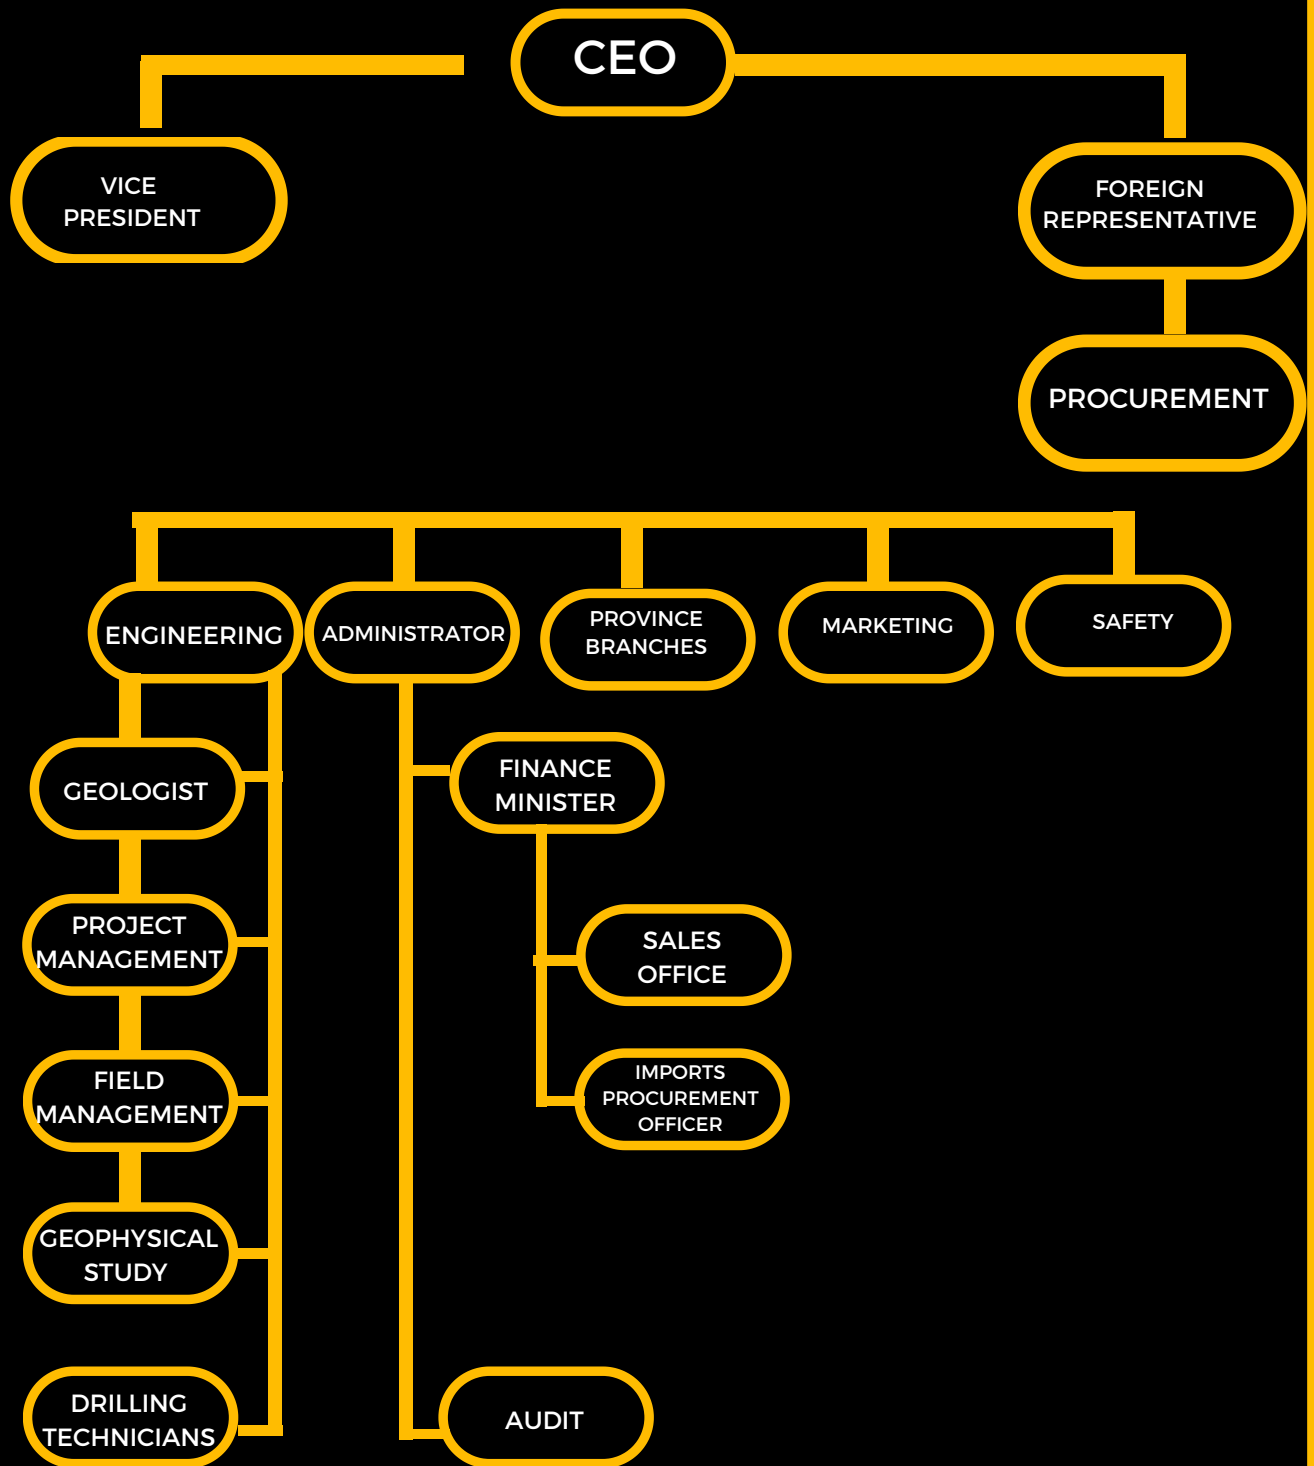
CEO

VICE PRESIDENT

FOREIGN REPRESENTATIVE

PROCUREMENT

ENGINEERING

ADMINISTRATOR

PROVINCE BRANCHES

MARKETING

SAFETY

GEOLOGIST

FINANCE MINISTER

PROJECT MANAGEMENT

SALES OFFICE

FIELD MANAGEMENT

IMPORTS PROCUREMENT OFFICER

GEOPHYSICAL STUDY

DRILLING TECHNICIANS

AUDIT